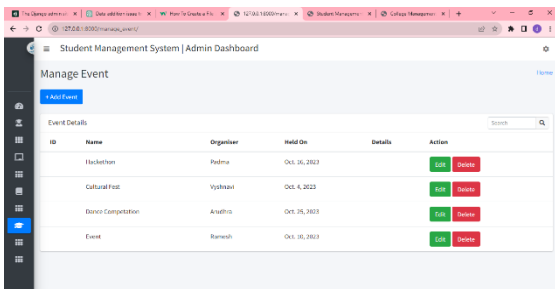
The Ubersp admin st ×   Data valid for rows fr ×   How To Create a File ×   127.0.0.1:8000/manag ×   Student Manageme ×   College Management ×   +

127.0.0.1:8000/manage_event/

≡ Student Management System | Admin Dashboard

Manage Event

Home

+ Add Event

Event Details

Search

| ID | Name | Organiser | Held On | Details | Action |
|---|---|---|---|---|---|
| | Hackathon | Padma | Oct. 26, 2023 | | Edit Delete |
| | Cultural Fest | Vyshnavi | Oct. 4, 2023 | | Edit Delete |
| | Dance Competation | Anusha | Oct. 25, 2023 | | Edit Delete |
| | Event | Ramesh | Oct. 10, 2023 | | Edit Delete |